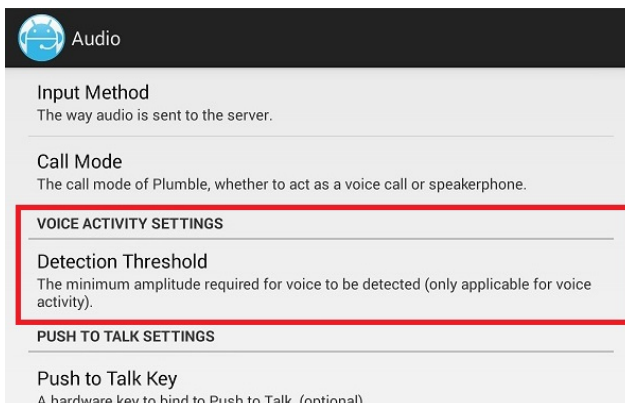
Audio

Input Method
The way audio is sent to the server.

Call Mode
The call mode of Plumble, whether to act as a voice call or speakerphone.

VOICE ACTIVITY SETTINGS

Detection Threshold
The minimum amplitude required for voice to be detected (only applicable for voice activity).

PUSH TO TALK SETTINGS

Push to Talk Key
A hardware key to bind to Push to Talk. (optional)